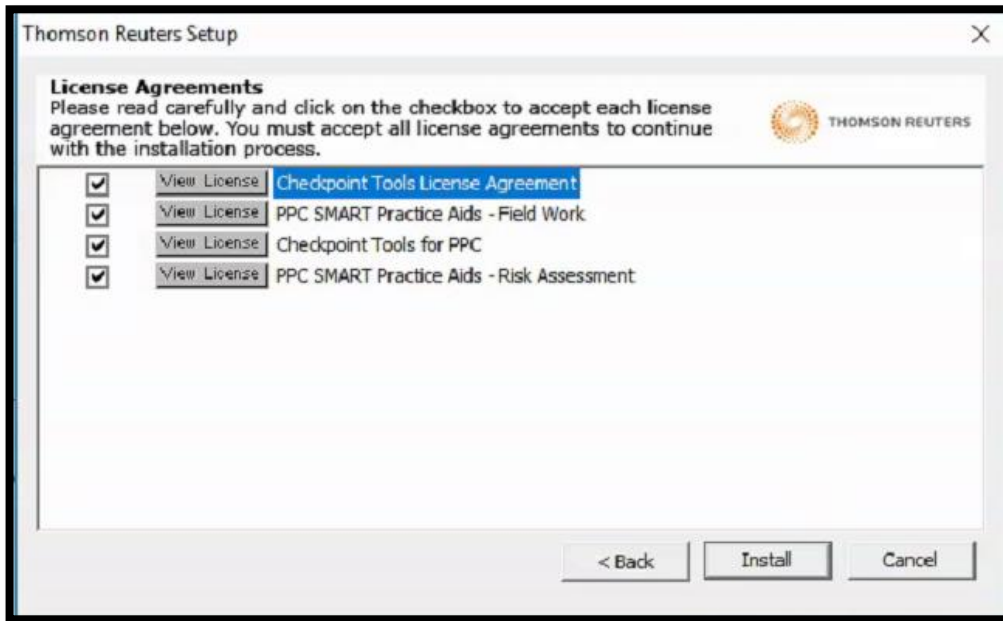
Thomson Reuters Setup

X

License Agreements
Please read carefully and click on the checkbox to accept each license agreement below. You must accept all license agreements to continue with the installation process.

THOMSON REUTERS

View License Checkpoint Tools License Agreement
View License PPC SMART Practice Aids - Field Work
View License Checkpoint Tools for PPC
View License PPC SMART Practice Aids - Risk Assessment

< Back
Install
Cancel